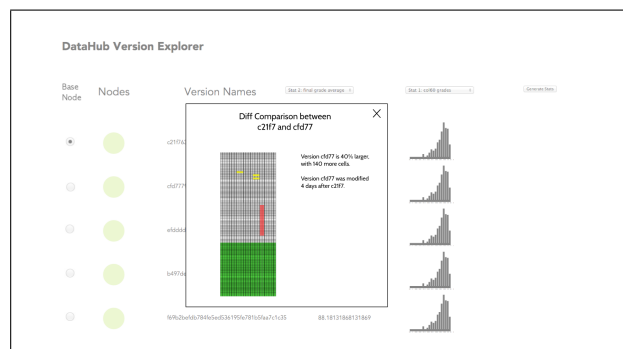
DataHub Version Explorer

Base Node

Nodes

Version Names

Stat 2: final grade average

Stat 1: os4fff grades

Generate Stats

c21f7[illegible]

cfd77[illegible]

efdddd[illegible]

b497de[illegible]

f69b2befdb784fe5ed536195fe781b5faa7c1c35

88.1813186813869

Diff Comparison between c21f7 and cfd77

Version cfd77 is 40% larger, with 140 more cells.

Version cfd77 was modified 4 days after c21f7.